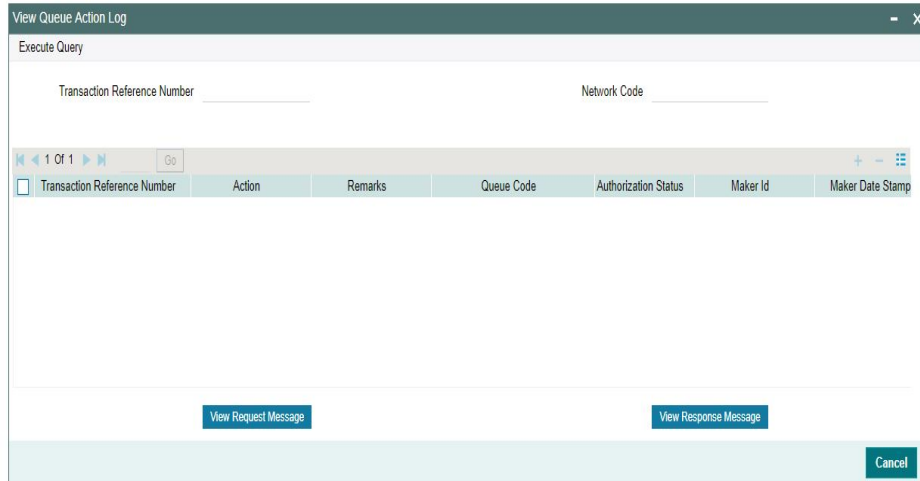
View Queue Action Log

Execute Query

Transaction Reference Number

Network Code

1 Of 1 Go

| Transaction Reference Number | Action | Remarks | Queue Code | Authorization Status | Maker Id | Maker Date Stamp |
|---|---|---|---|---|---|---|

View Request Message

View Response Message

Cancel